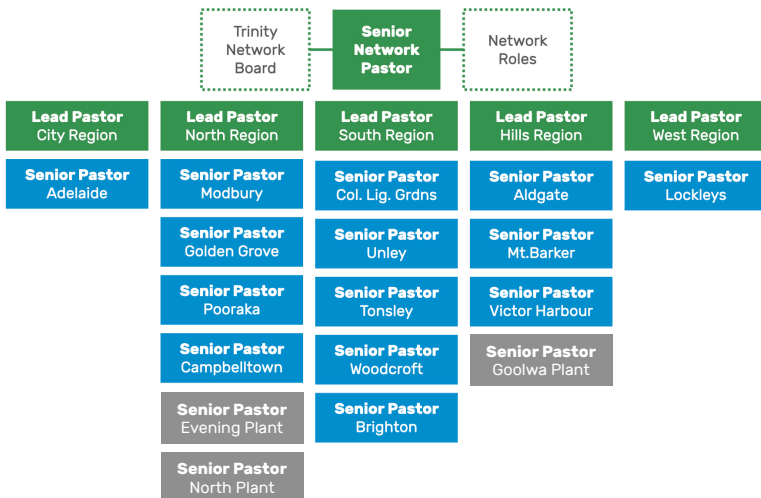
Trinity Network Board

Senior Network Pastor

Network Roles

Lead Pastor
City Region

Senior Pastor
Adelaide

Lead Pastor
North Region

Senior Pastor
Modbury

Senior Pastor
Golden Grove

Senior Pastor
Pooraka

Senior Pastor
Campbelltown

Senior Pastor
Evening Plant

Senior Pastor
North Plant

Lead Pastor
South Region

Senior Pastor
Col. Lig. Grdns

Senior Pastor
Unley

Senior Pastor
Tonsley

Senior Pastor
Woodcroft

Senior Pastor
Brighton

Lead Pastor
Hills Region

Senior Pastor
Aldgate

Senior Pastor
Mt.Barker

Senior Pastor
Victor Harbour

Senior Pastor
Goolwa Plant

Lead Pastor
West Region

Senior Pastor
Lockleys